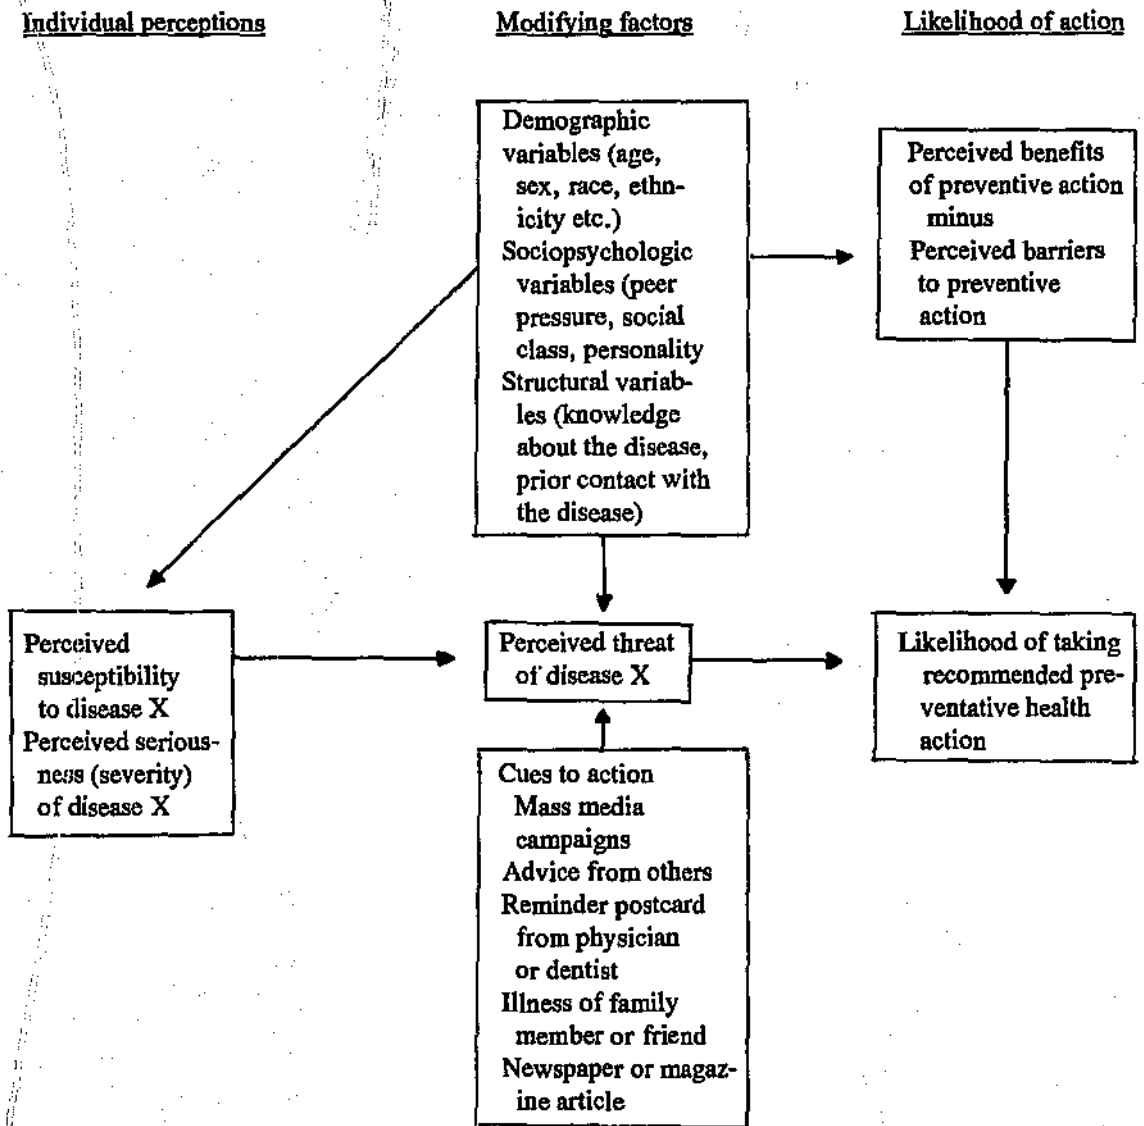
Individual perceptions

Modifying factors

Likelihood of action

Demographic variables (age, sex, race, ethnicity etc.)
Sociopsychologic variables (peer pressure, social class, personality
Structural variables (knowledge about the disease, prior contact with the disease)

Perceived benefits of preventive action
minus
Perceived barriers to preventive action

Perceived susceptibility to disease X
Perceived seriousness (severity) of disease X

Perceived threat of disease X

Likelihood of taking recommended preventative health action

Cues to action
Mass media campaigns
Advice from others
Reminder postcard from physician or dentist
Illness of family member or friend
Newspaper or magazine article